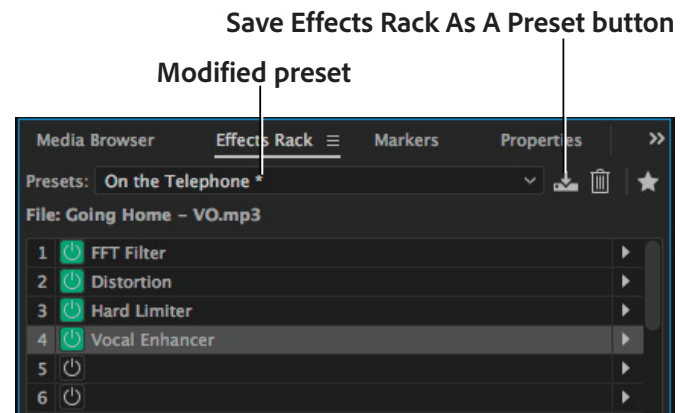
Save Effects Rack As A Preset button

Modified preset

Media Browser Effects Rack ≡ Markers Properties »

Presets: On the Telephone *

File: Going Home – VO.mp3

| | |
|---|---|
| 1 | FFT Filter |
| 2 | Distortion |
| 3 | Hard Limiter |
| 4 | Vocal Enhancer |
| 5 | |
| 6 | |